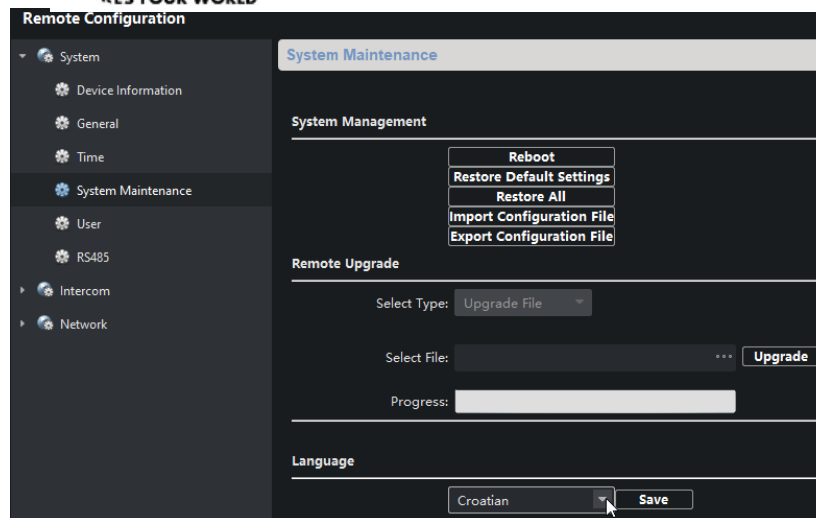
Remote Configuration

System
Device Information
General
Time
System Maintenance
User
RS485
Intercom
Network

System Maintenance

System Management

Reboot
Restore Default Settings
Restore All
Import Configuration File
Export Configuration File

Remote Upgrade

Select Type: Upgrade File

Select File: ··· Upgrade

Progress:

Language

Croatian Save